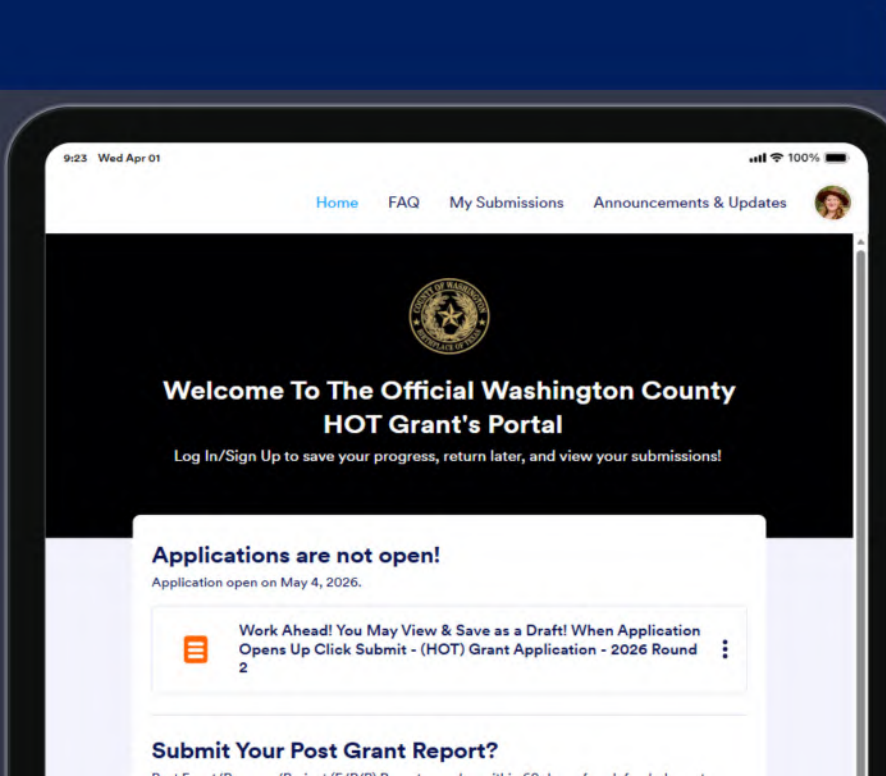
9:23 Wed Apr 01

100%

Home FAQ My Submissions Announcements & Updates

COUNTY OF WASHINGTON
BIRTHPLACE OF TEXAS

Welcome To The Official Washington County HOT Grant's Portal

Log In/Sign Up to save your progress, return later, and view your submissions!

Applications are not open!

Application open on May 4, 2026.

Work Ahead! You May View & Save as a Draft! When Application Opens Up Click Submit - (HOT) Grant Application - 2026 Round 2

Submit Your Post Grant Report?

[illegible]